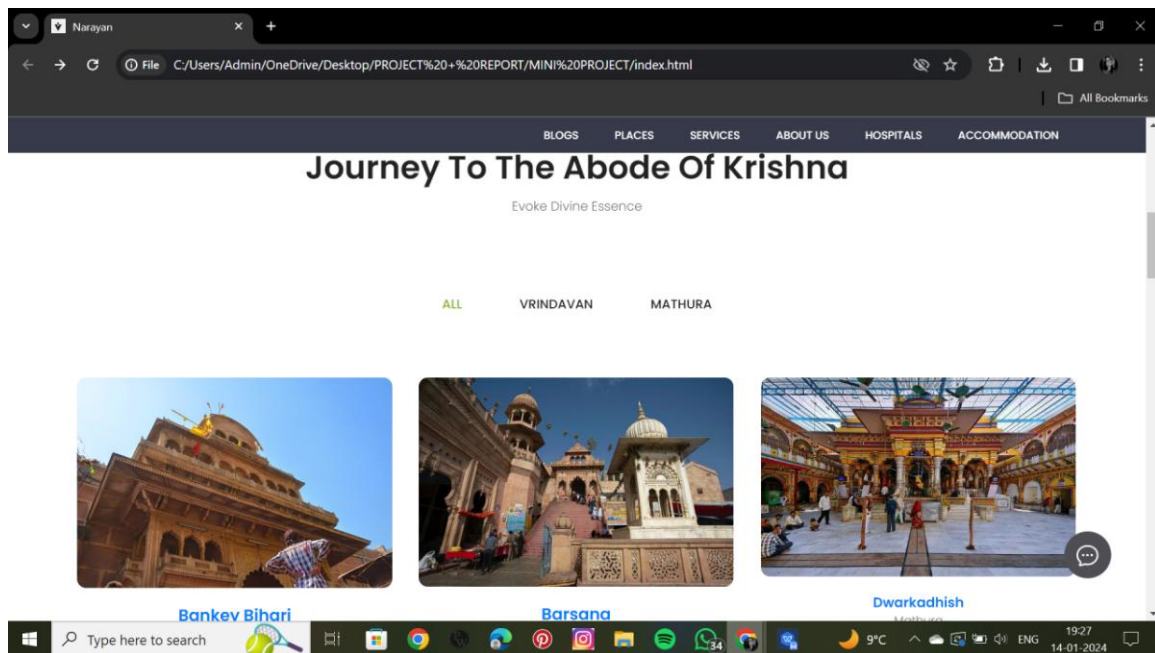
Narayan

File C:/Users/Admin/OneDrive/Desktop/PROJECT%20+%20REPORT/MINI%20PROJECT/index.html

All Bookmarks

BLOGS PLACES SERVICES ABOUT US HOSPITALS ACCOMMODATION

Journey To The Abode Of Krishna

Evoke Divine Essence

ALL VRINDAVAN MATHURA

Bankey Bihari

Barsana

Dwarkadhish

Mathura

Type here to search

34

9°C ENG 19:27 14-01-2024